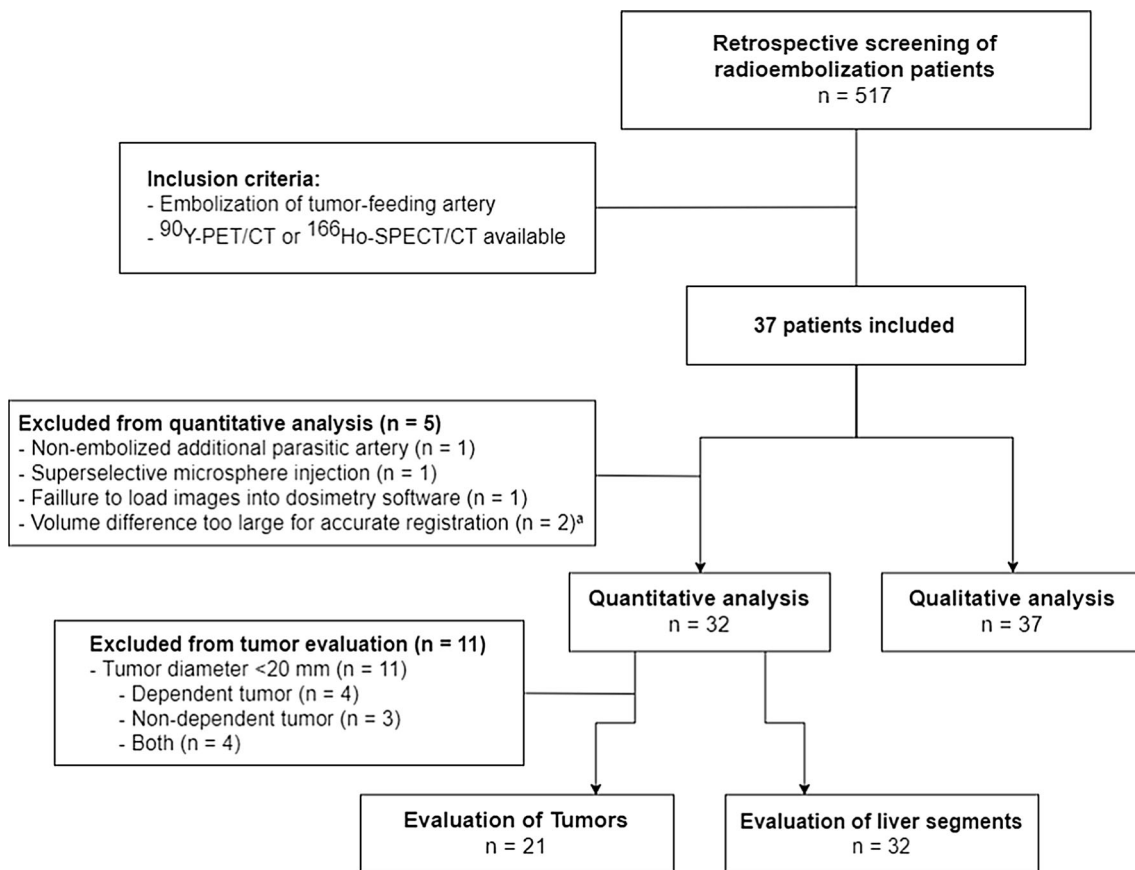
Retrospective screening of radioembolization patients
n = 517

Inclusion criteria:
- Embolization of tumor-feeding artery
- $^{90}$Y-PET/CT or $^{166}$Ho-SPECT/CT available

37 patients included

Excluded from quantitative analysis (n = 5)
- Non-embolized additional parasitic artery (n = 1)
- Superselective microsphere injection (n = 1)
- Faillure to load images into dosimetry software (n = 1)
- Volume difference too large for accurate registration (n = 2)$^{a}$

Quantitative analysis
n = 32

Qualitative analysis
n = 37

Excluded from tumor evaluation (n = 11)
- Tumor diameter <20 mm (n = 11)
- Dependent tumor (n = 4)
- Non-dependent tumor (n = 3)
- Both (n = 4)

Evaluation of Tumors
n = 21

Evaluation of liver segments
n = 32